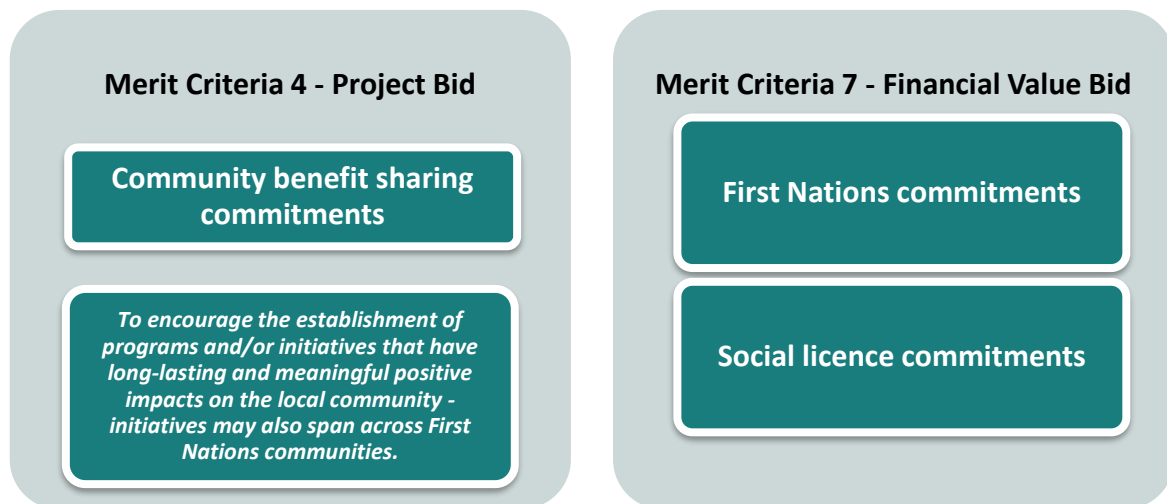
Merit Criteria 4 - Project Bid

Community benefit sharing commitments

*To encourage the establishment of programs and/or initiatives that have long-lasting and meaningful positive impacts on the local community - initiatives may also span across First Nations communities.*

Merit Criteria 7 - Financial Value Bid

First Nations commitments

Social licence commitments